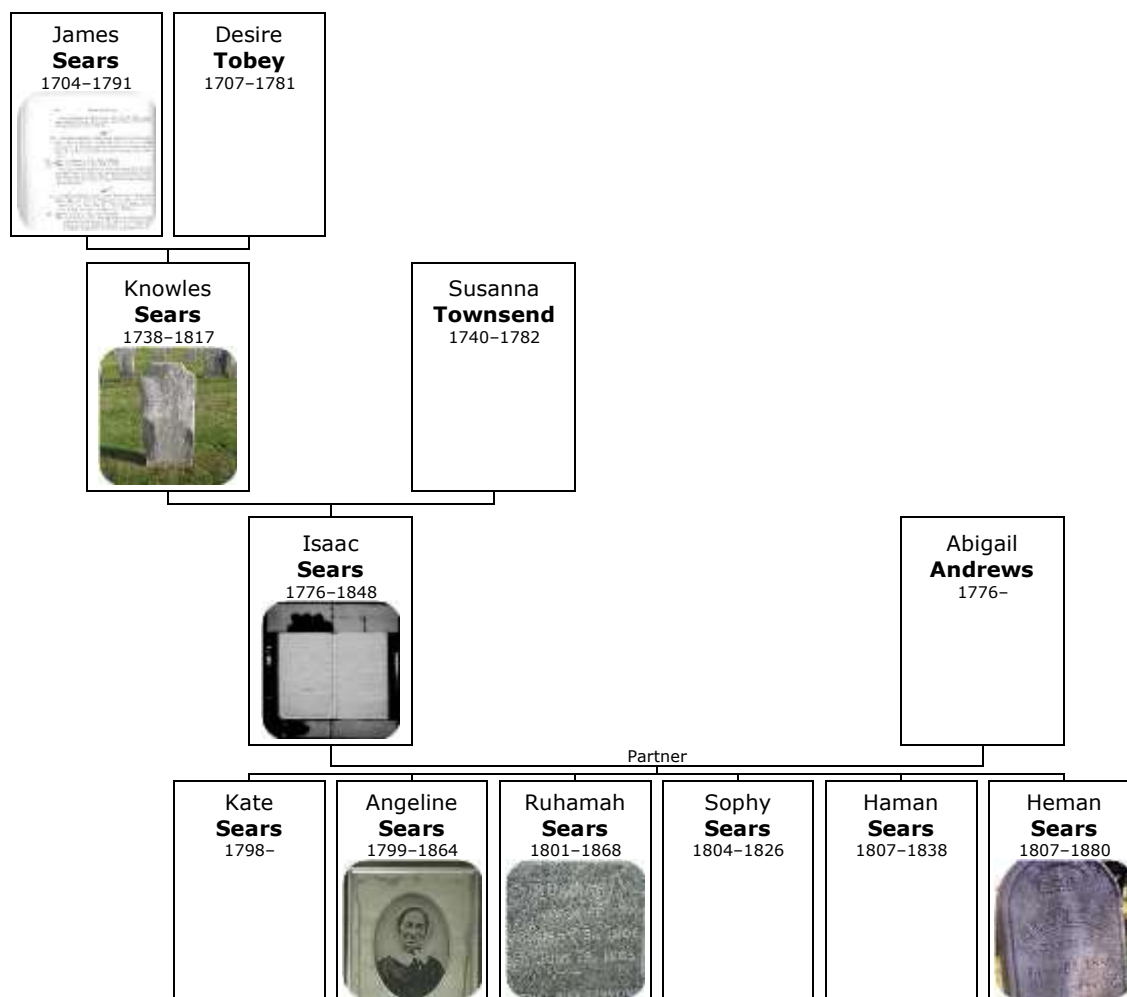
James
**Sears**
1704–1791

Desire
**Tobey**
1707–1781

Knowles
**Sears**
1738–1817

Susanna
**Townsend**
1740–1782

Isaac
**Sears**
1776–1848

Abigail
**Andrews**
1776–

Partner

Kate
**Sears**
1798–

Angeline
**Sears**
1799–1864

Ruhamah
**Sears**
1801–1868

Sophy
**Sears**
1804–1826

Haman
**Sears**
1807–1838

Heman
**Sears**
1807–1880